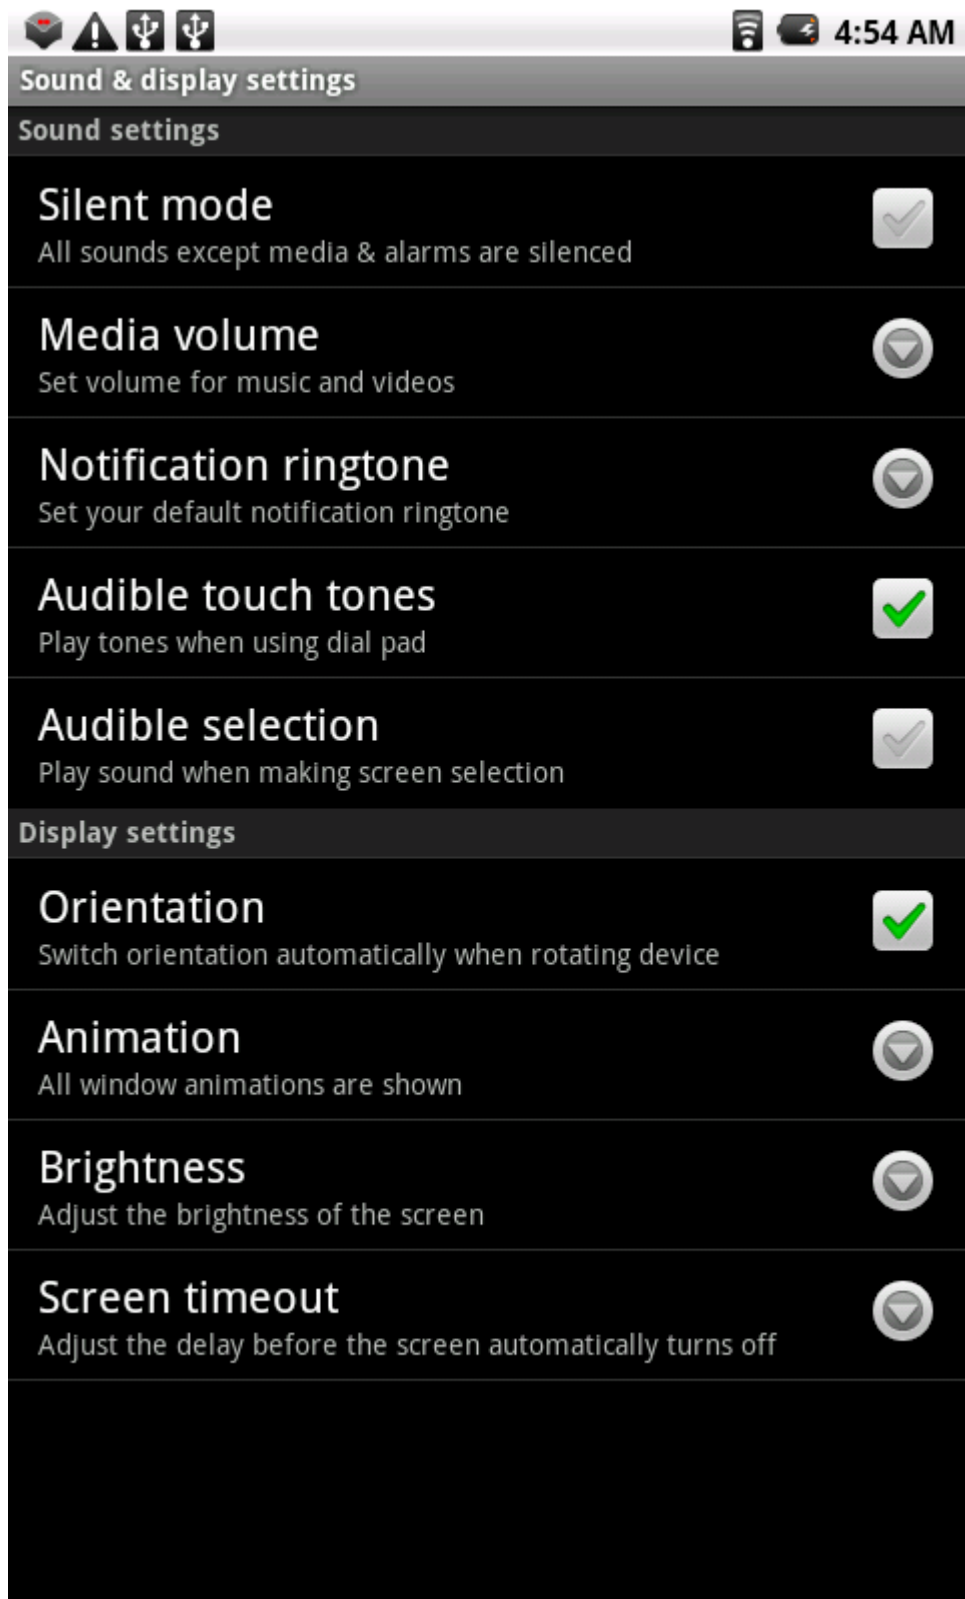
4:54 AM

Sound & display settings

Sound settings

Silent mode
All sounds except media & alarms are silenced

Media volume
Set volume for music and videos

Notification ringtone
Set your default notification ringtone

Audible touch tones
Play tones when using dial pad

Audible selection
Play sound when making screen selection

Display settings

Orientation
Switch orientation automatically when rotating device

Animation
All window animations are shown

Brightness
Adjust the brightness of the screen

Screen timeout
Adjust the delay before the screen automatically turns off